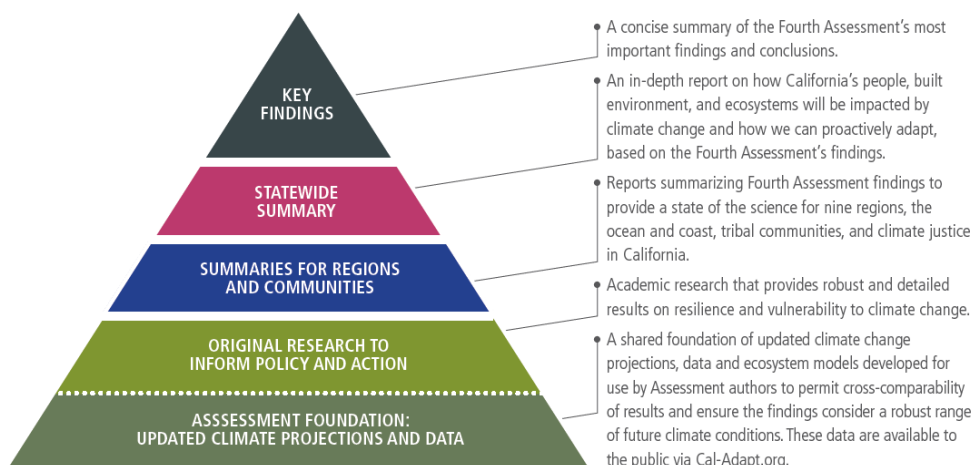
KEY FINDINGS

STATEWIDE SUMMARY

SUMMARIES FOR REGIONS AND COMMUNITIES

ORIGINAL RESEARCH TO INFORM POLICY AND ACTION

ASSSESSMENT FOUNDATION: UPDATED CLIMATE PROJECTIONS AND DATA

A concise summary of the Fourth Assessment's most important findings and conclusions.

An in-depth report on how California's people, built environment, and ecosystems will be impacted by climate change and how we can proactively adapt, based on the Fourth Assessment's findings.

Reports summarizing Fourth Assessment findings to provide a state of the science for nine regions, the ocean and coast, tribal communities, and climate justice in California.

Academic research that provides robust and detailed results on resilience and vulnerability to climate change.

A shared foundation of updated climate change projections, data and ecosystem models developed for use by Assessment authors to permit cross-comparability of results and ensure the findings consider a robust range of future climate conditions. These data are available to the public via Cal-Adapt.org.